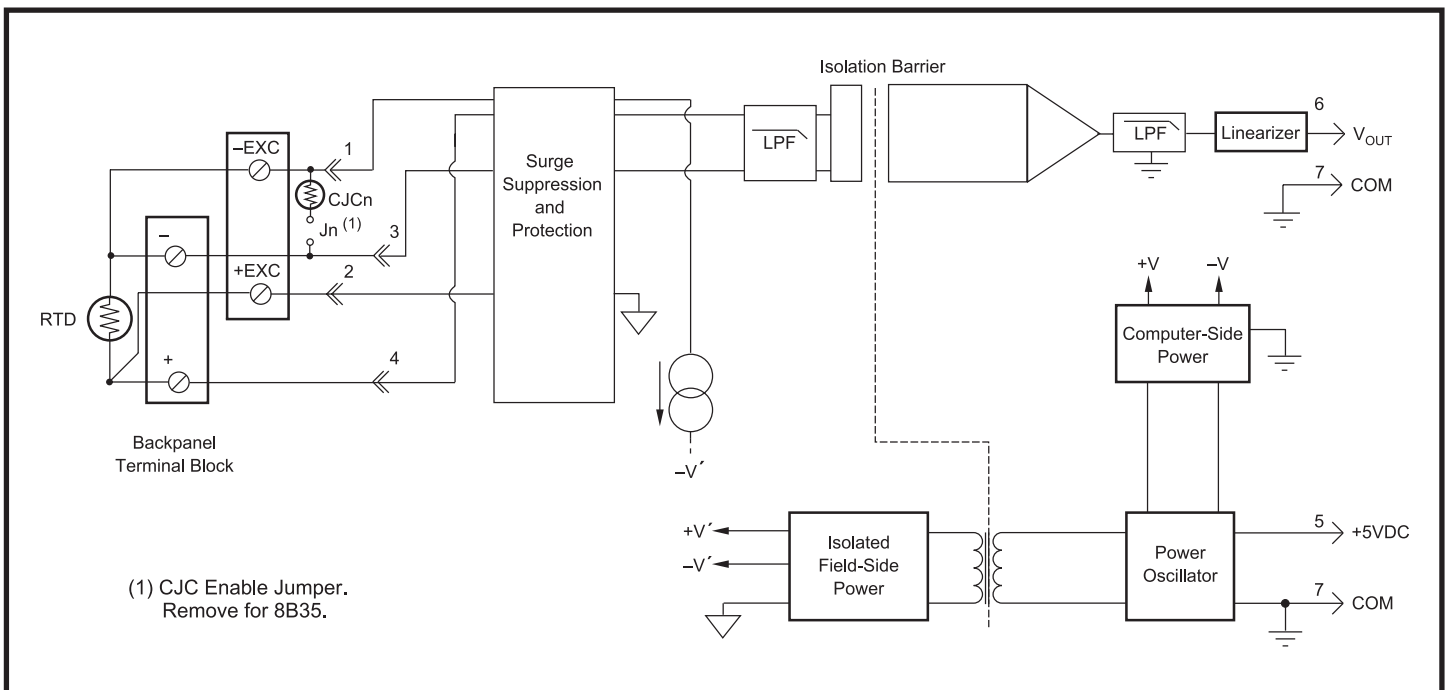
Isolation Barrier

–EXC

1

CJCn

Jn $^{(1)}$

3

–

+EXC

2

RTD

+

4

Backpanel Terminal Block

Surge Suppression and Protection

LPF

LPF

Linearizer

6

$V_{OUT}$

7

COM

–V´

+V

–V

Computer-Side Power

+V´

–V´

Isolated Field-Side Power

Power Oscillator

5

+5VDC

7

COM

(1) CJC Enable Jumper. Remove for 8B35.